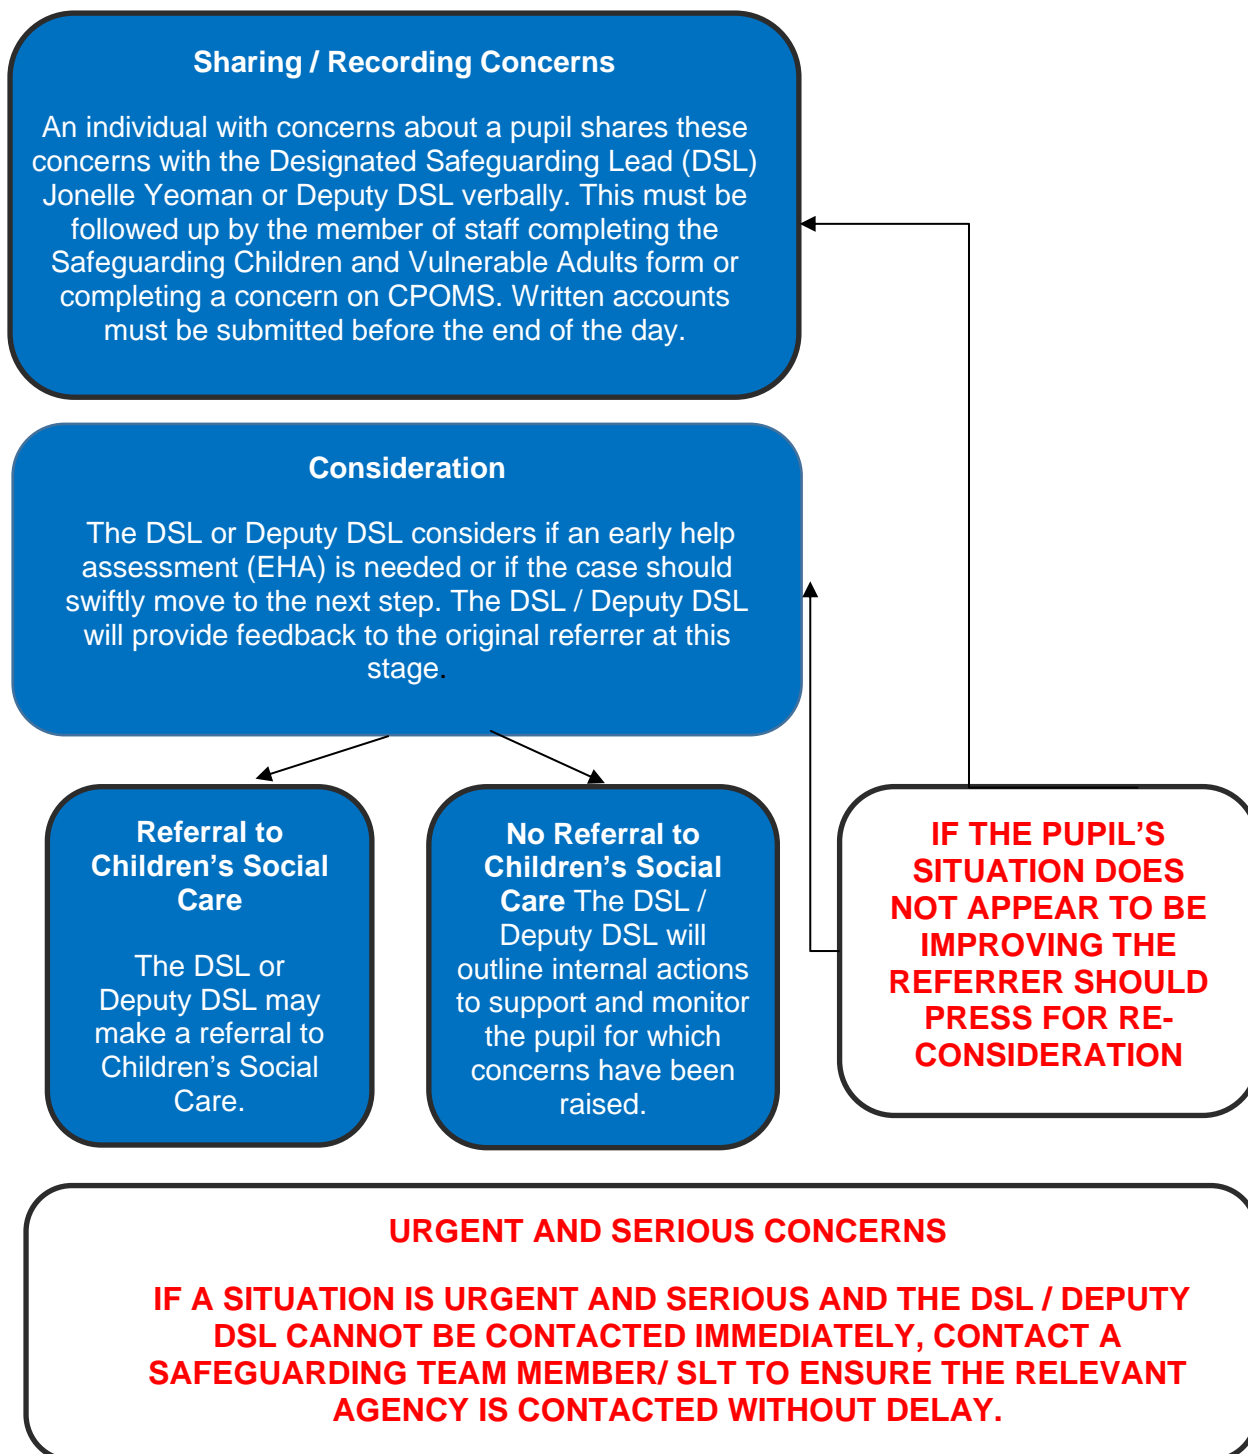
Sharing / Recording Concerns

An individual with concerns about a pupil shares these concerns with the Designated Safeguarding Lead (DSL) Jonelle Yeoman or Deputy DSL verbally. This must be followed up by the member of staff completing the Safeguarding Children and Vulnerable Adults form or completing a concern on CPOMS. Written accounts must be submitted before the end of the day.

Consideration

The DSL or Deputy DSL considers if an early help assessment (EHA) is needed or if the case should swiftly move to the next step. The DSL / Deputy DSL will provide feedback to the original referrer at this stage.

Referral to Children's Social Care

The DSL or Deputy DSL may make a referral to Children's Social Care.

No Referral to Children's Social Care The DSL / Deputy DSL will outline internal actions to support and monitor the pupil for which concerns have been raised.

IF THE PUPIL'S SITUATION DOES NOT APPEAR TO BE IMPROVING THE REFERRER SHOULD PRESS FOR RE-CONSIDERATION

URGENT AND SERIOUS CONCERNS

IF A SITUATION IS URGENT AND SERIOUS AND THE DSL / DEPUTY DSL CANNOT BE CONTACTED IMMEDIATELY, CONTACT A SAFEGUARDING TEAM MEMBER/ SLT TO ENSURE THE RELEVANT AGENCY IS CONTACTED WITHOUT DELAY.